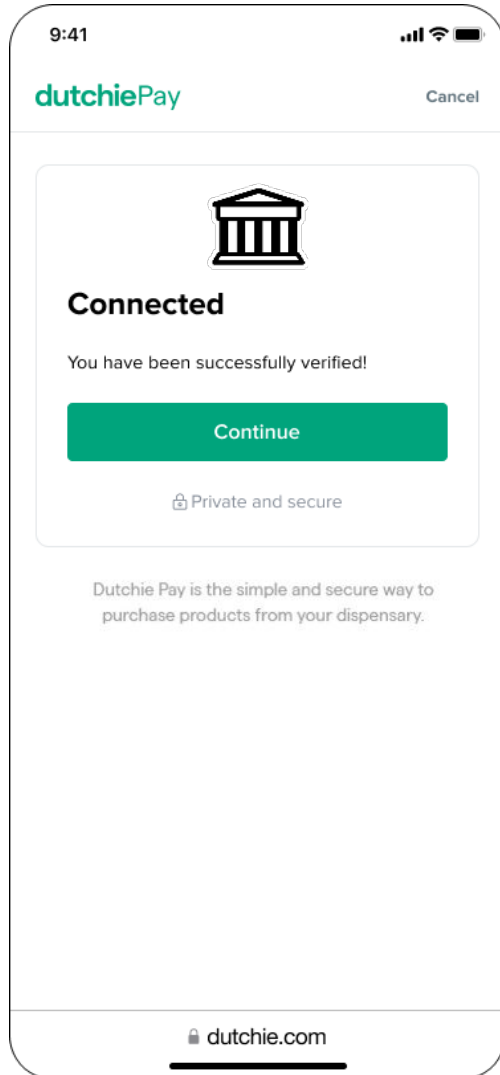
9:41

dutchiePay

Cancel

Connected

You have been successfully verified!

Continue

Private and secure

Dutchie Pay is the simple and secure way to purchase products from your dispensary.

dutchie.com